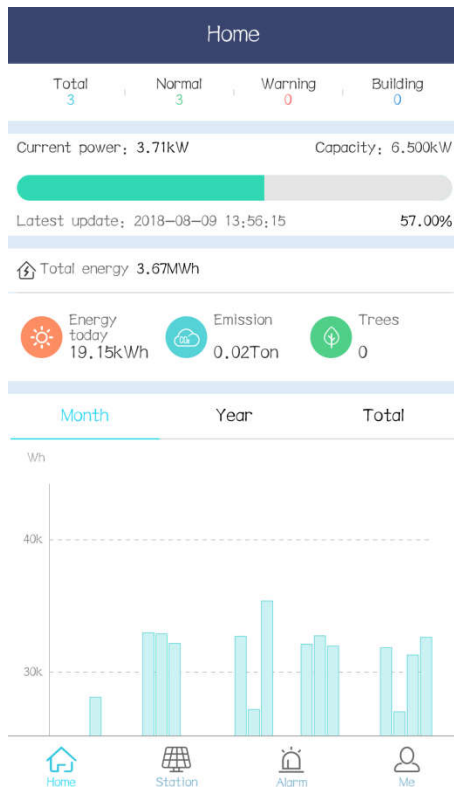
Home

Total
3

Normal
3

Warning
0

Building
0

Current power: 3.71kW

Capacity: 6.500kW

Latest update: 2018-08-09 13:56:15

57.00%

Total energy 3.67MWh

Energy today
19.15kWh

Emission
0.02Ton

Trees
0

Month

Year

Total

Wh

40k

30k

Home

Station

Alarm

Me